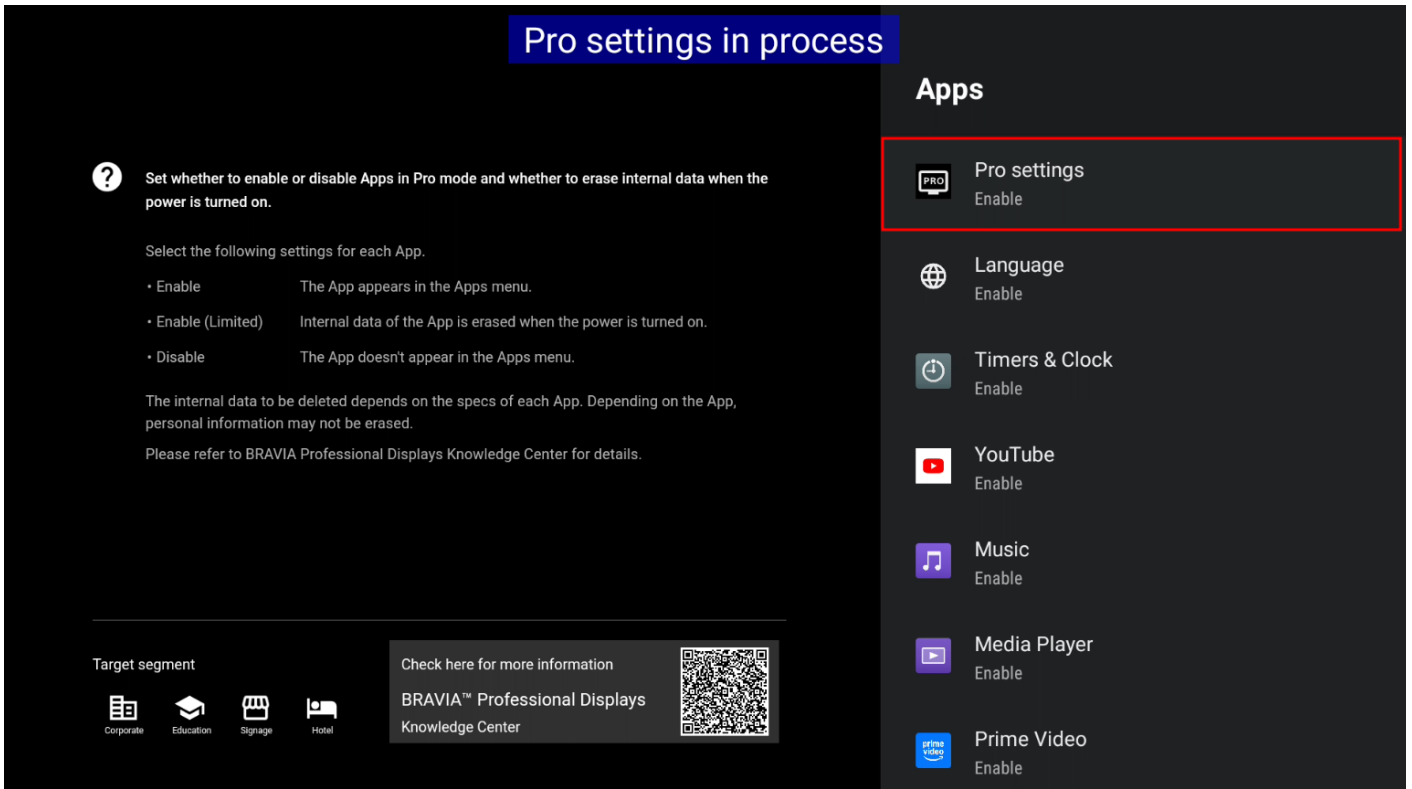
Pro settings in process

Set whether to enable or disable Apps in Pro mode and whether to erase internal data when the power is turned on.

Select the following settings for each App.

• Enable The App appears in the Apps menu.

• Enable (Limited) Internal data of the App is erased when the power is turned on.

• Disable The App doesn't appear in the Apps menu.

The internal data to be deleted depends on the specs of each App. Depending on the App, personal information may not be erased.

Please refer to BRAVIA Professional Displays Knowledge Center for details.

Target segment

Corporate Education Signage Hotel

Check here for more information

BRAVIA™ Professional Displays

Knowledge Center

Apps

PRO

Pro settings
Enable

Language
Enable

Timers & Clock
Enable

YouTube
Enable

Music
Enable

Media Player
Enable

prime video

Prime Video
Enable